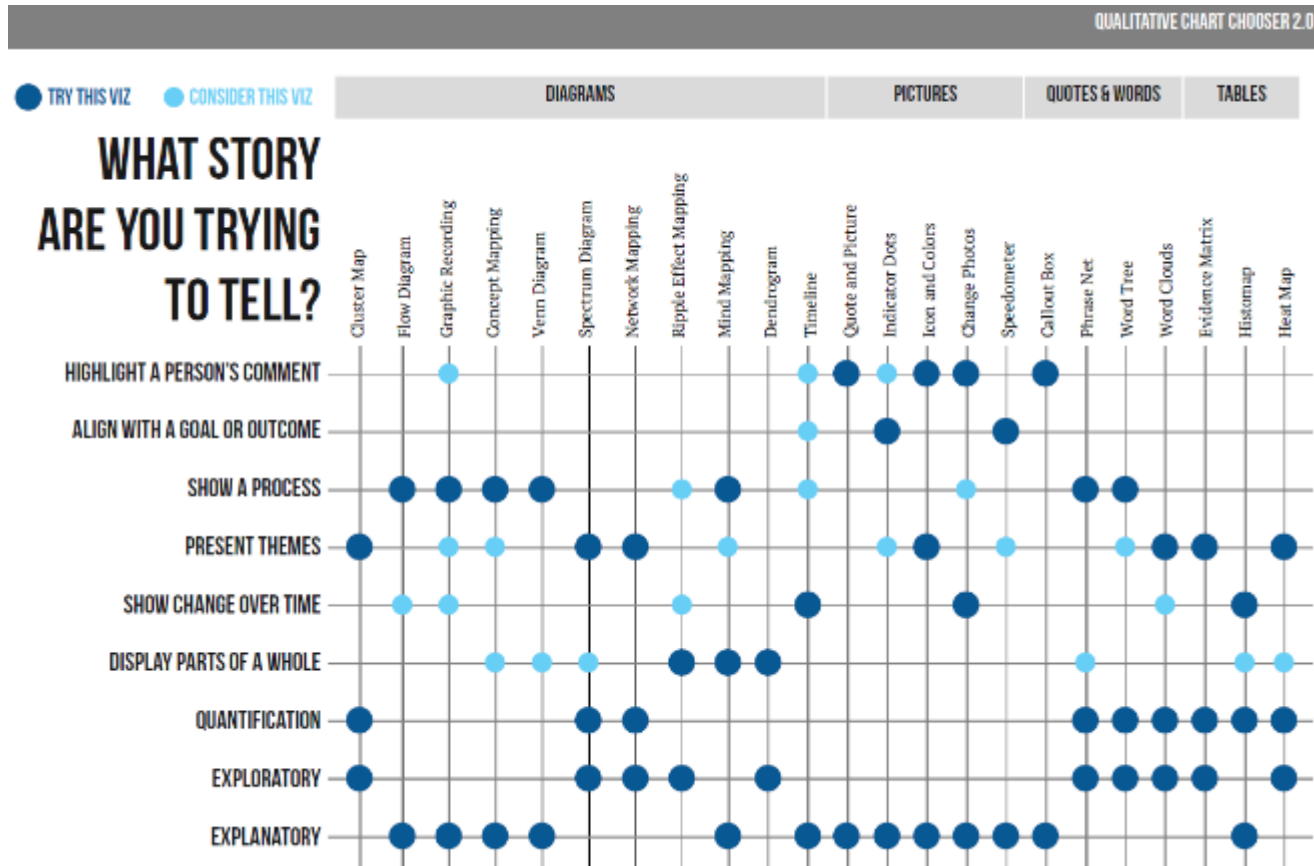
QUALITATIVE CHART CHOOSER 2.0

TRY THIS VIZ

CONSIDER THIS VIZ

| | DIAGRAMS | PICTURES | QUOTES & WORDS | TABLES |
|---|---|---|---|---|

WHAT STORY ARE YOU TRYING TO TELL?

Cluster Map
Flow Diagram
Graphic Recording
Concept Mapping
Venn Diagram
Spectrum Diagram
Network Mapping
Ripple Effect Mapping
Mind Mapping
Dendrogram
Timeline
Quote and Picture
Indicator Dots
Icon and Colors
Change Photos
Speedometer
Callout Box
Phrase Net
Word Tree
Word Clouds
Evidence Matrix
Histomap
Heat Map

HIGHLIGHT A PERSON'S COMMENT
ALIGN WITH A GOAL OR OUTCOME
SHOW A PROCESS
PRESENT THEMES
SHOW CHANGE OVER TIME
DISPLAY PARTS OF A WHOLE
QUANTIFICATION
EXPLORATORY
EXPLANATORY